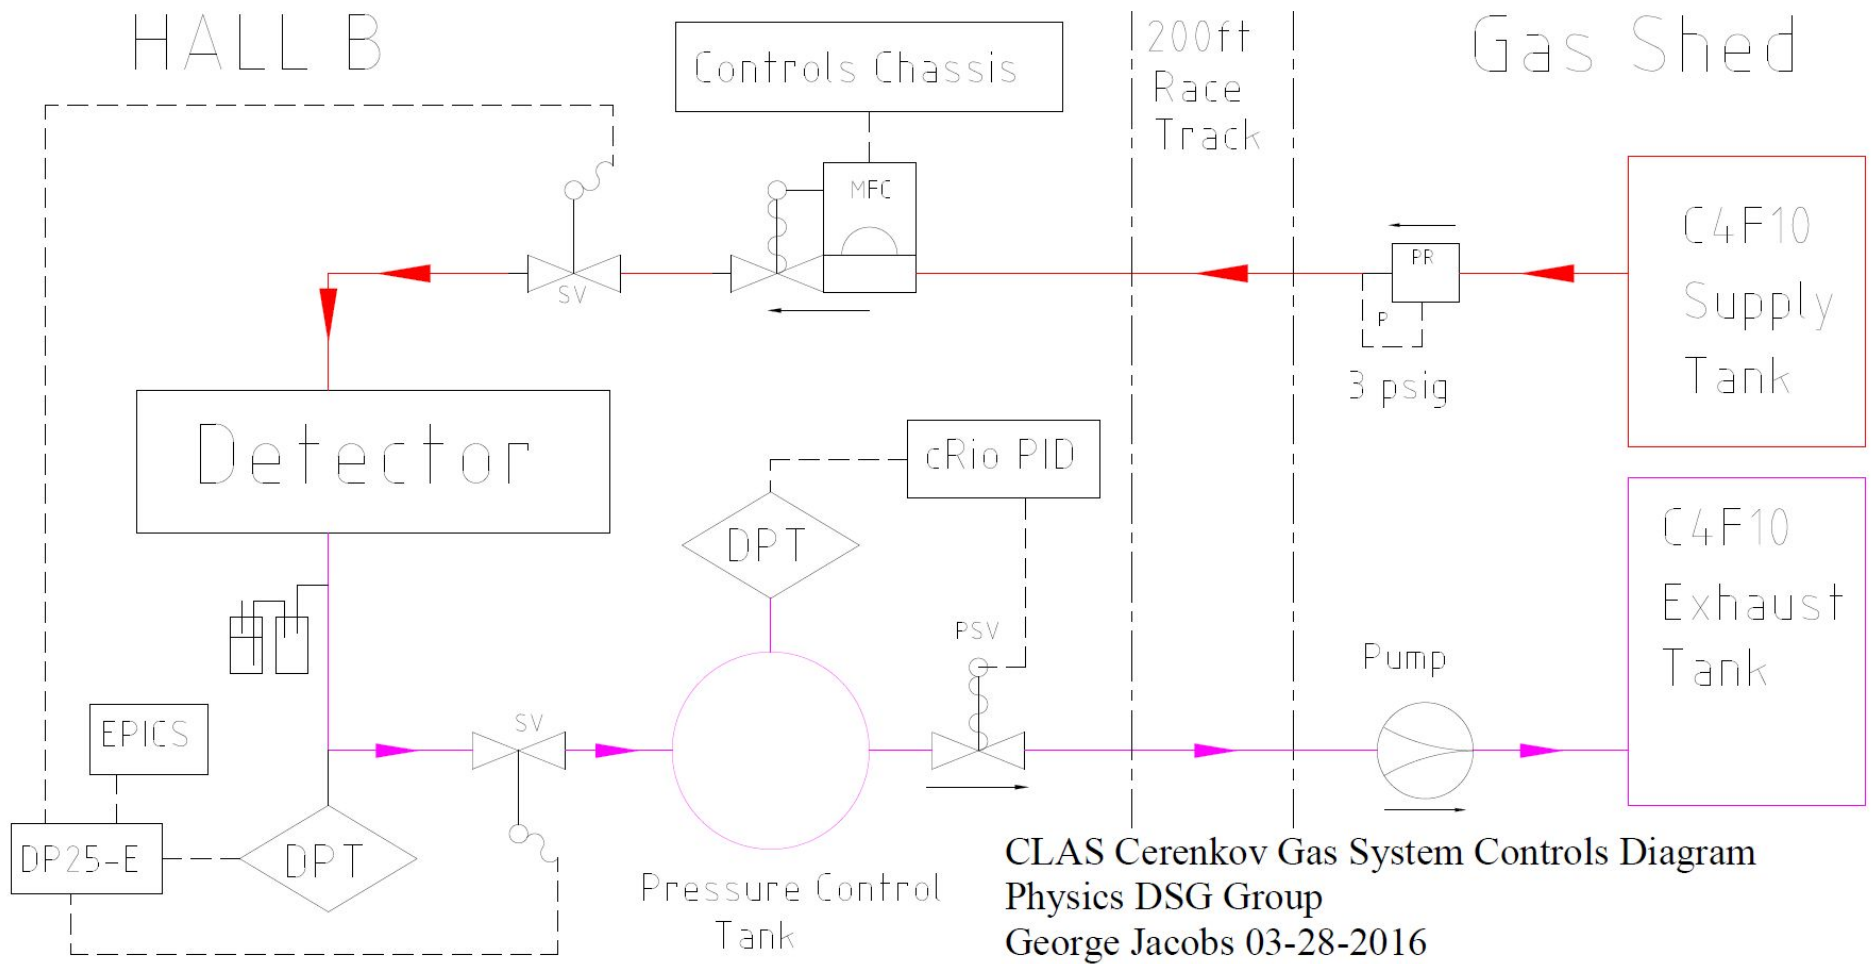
HALL B

Controls Chassis

200ft Race Track

Gas Shed

MFC

SV

PR

P

3 psig

C4F10 Supply Tank

Detector

cRio PID

DPT

PSV

C4F10 Exhaust Tank

Pump

EPICS

SV

DP25-E

DPT

Pressure Control Tank

CLAS Cerenkov Gas System Controls Diagram
Physics DSG Group
George Jacobs 03-28-2016